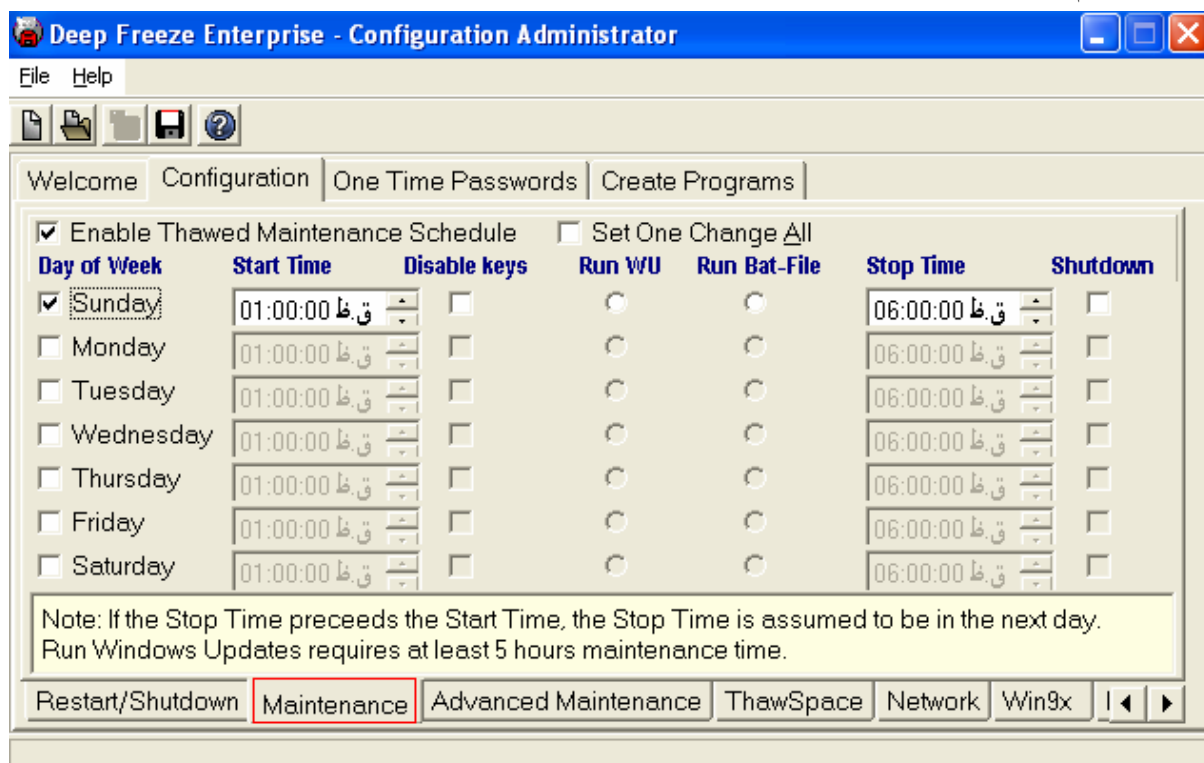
Deep Freeze Enterprise - Configuration Administrator

File Help

Welcome Configuration One Time Passwords Create Programs

☑ Enable Thawed Maintenance Schedule ☐ Set One Change All

| Day of Week | Start Time | Disable keys | Run WU | Run Bat-File | Stop Time | Shutdown |
|---|---|---|---|---|---|---|
| ☑ Sunday | 01:00:00 ق.ظ | ☐ | ○ | ○ | 06:00:00 ق.ظ | ☐ |
| ☐ Monday | 01:00:00 ق.ظ | ☐ | ○ | ○ | 06:00:00 ق.ظ | ☐ |
| ☐ Tuesday | 01:00:00 ق.ظ | ☐ | ○ | ○ | 06:00:00 ق.ظ | ☐ |
| ☐ Wednesday | 01:00:00 ق.ظ | ☐ | ○ | ○ | 06:00:00 ق.ظ | ☐ |
| ☐ Thursday | 01:00:00 ق.ظ | ☐ | ○ | ○ | 06:00:00 ق.ظ | ☐ |
| ☐ Friday | 01:00:00 ق.ظ | ☐ | ○ | ○ | 06:00:00 ق.ظ | ☐ |
| ☐ Saturday | 01:00:00 ق.ظ | ☐ | ○ | ○ | 06:00:00 ق.ظ | ☐ |

Note: If the Stop Time preceeds the Start Time, the Stop Time is assumed to be in the next day. Run Windows Updates requires at least 5 hours maintenance time.

Restart/Shutdown Maintenance Advanced Maintenance ThawSpace Network Win9x